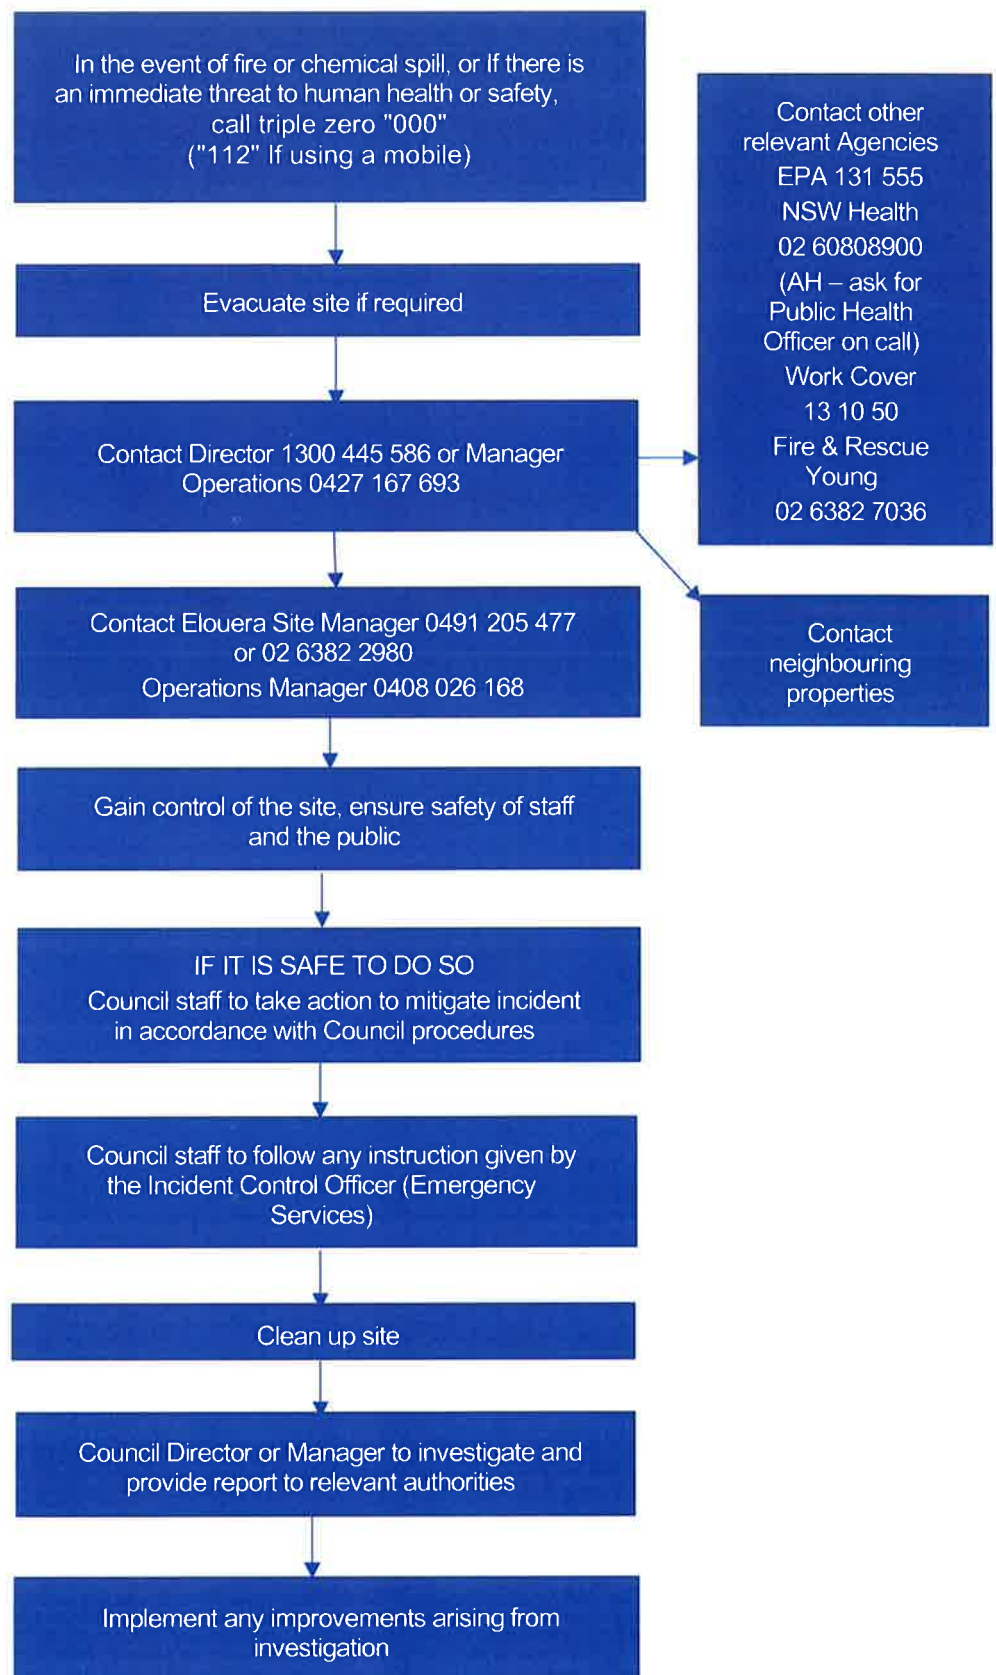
In the event of fire or chemical spill, or If there is an immediate threat to human health or safety, call triple zero "000" ("112" If using a mobile)

Evacuate site if required

Contact Director 1300 445 586 or Manager Operations 0427 167 693

Contact Elouera Site Manager 0491 205 477 or 02 6382 2980
Operations Manager 0408 026 168

Gain control of the site, ensure safety of staff and the public

IF IT IS SAFE TO DO SO
Council staff to take action to mitigate incident in accordance with Council procedures

Council staff to follow any instruction given by the Incident Control Officer (Emergency Services)

Clean up site

Council Director or Manager to investigate and provide report to relevant authorities

Implement any improvements arising from investigation

Contact other relevant Agencies
EPA 131 555
NSW Health
02 60808900
(AH – ask for Public Health Officer on call)
Work Cover
13 10 50
Fire & Rescue Young
02 6382 7036

Contact neighbouring properties